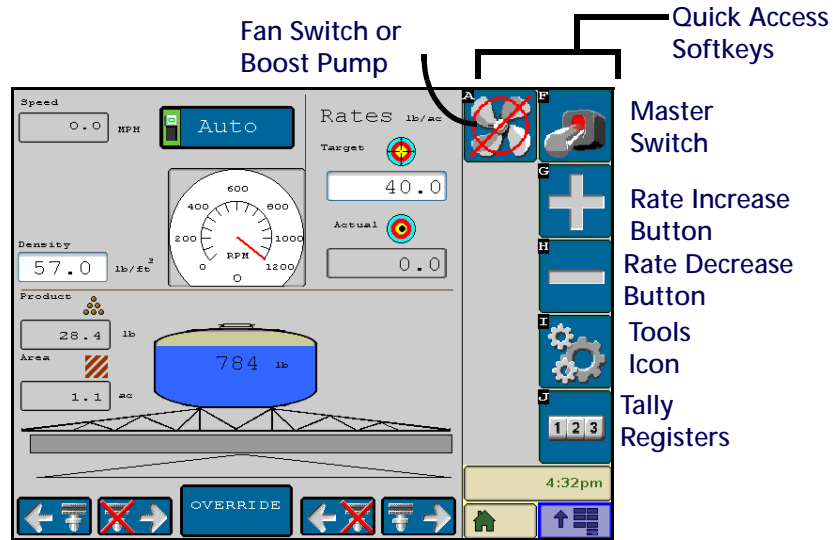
Fan Switch or Boost Pump

Quick Access Softkeys

Speed

0.0 MPH

Auto

Rates lb/ac

Target

40.0

Actual

0.0

600
400
800
200
1000
0
1200
RPM

Density

57.0 lb/ft$^3$

Product

28.4 lb

Area

1.1 ac

784 lb

OVERRIDE

A
F
G
H
I
J

Master Switch

Rate Increase Button

Rate Decrease Button

Tools Icon

Tally Registers

1 2 3

4:32pm